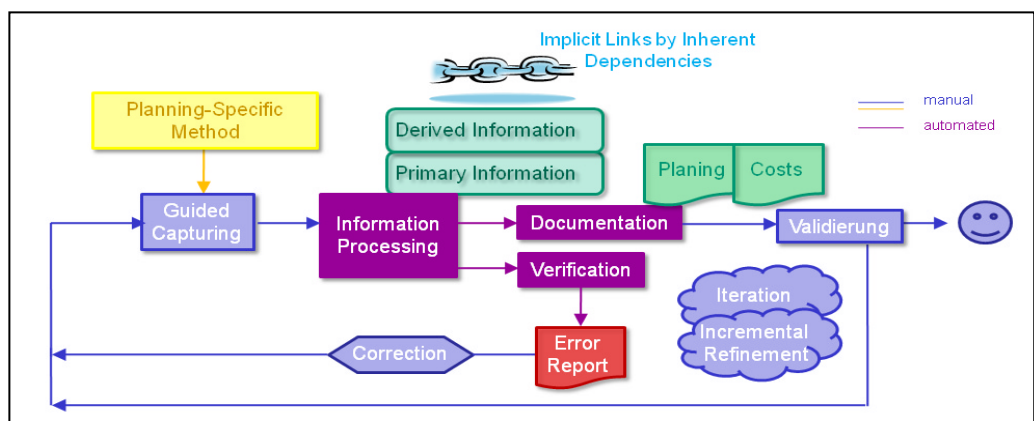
Implicit Links by Inherent Dependencies

manual
automated

Planning-Specific Method

Derived Information

Primary Information

Planing

Costs

Guided Capturing

Information Processing

Documentation

Validierung

Verification

Iteration

Incremental Refinement

Correction

Error Report